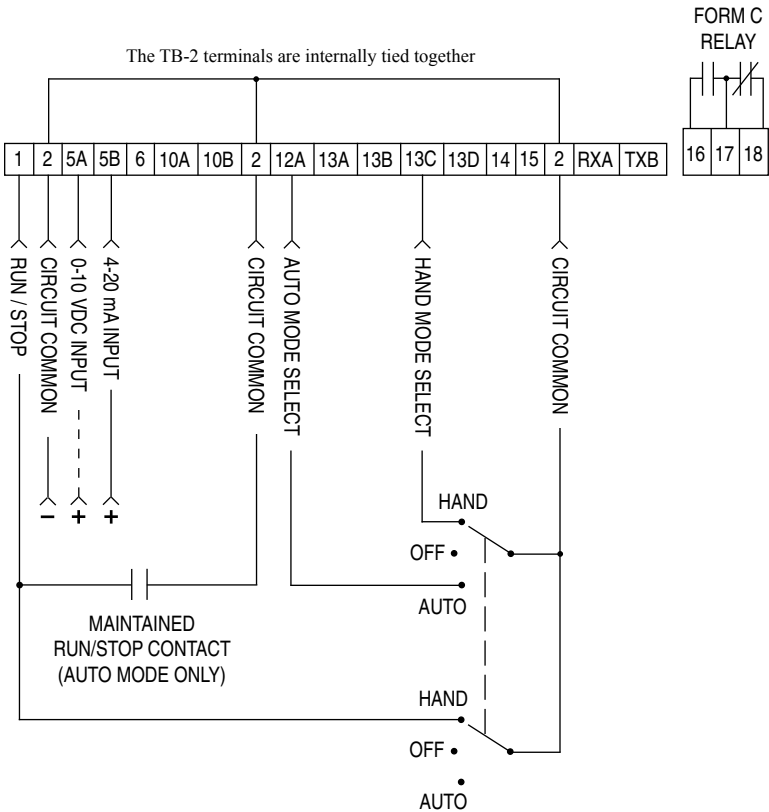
FORM C
RELAY

The TB-2 terminals are internally tied together

| 1 | 2 | 5A | 5B | 6 | 10A | 10B | 2 | 12A | 13A | 13B | 13C | 13D | 14 | 15 | 2 | RXA | TXB |
|---|---|---|---|---|---|---|---|---|---|---|---|---|---|---|---|---|---|

| 16 | 17 | 18 |
|---|---|---|

RUN / STOP
CIRCUIT COMMON
0-10 VDC INPUT
4-20 mA INPUT
CIRCUIT COMMON
AUTO MODE SELECT
HAND MODE SELECT
CIRCUIT COMMON

−
+
+

HAND
OFF
AUTO

MAINTAINED
RUN/STOP CONTACT
(AUTO MODE ONLY)

HAND
OFF
AUTO